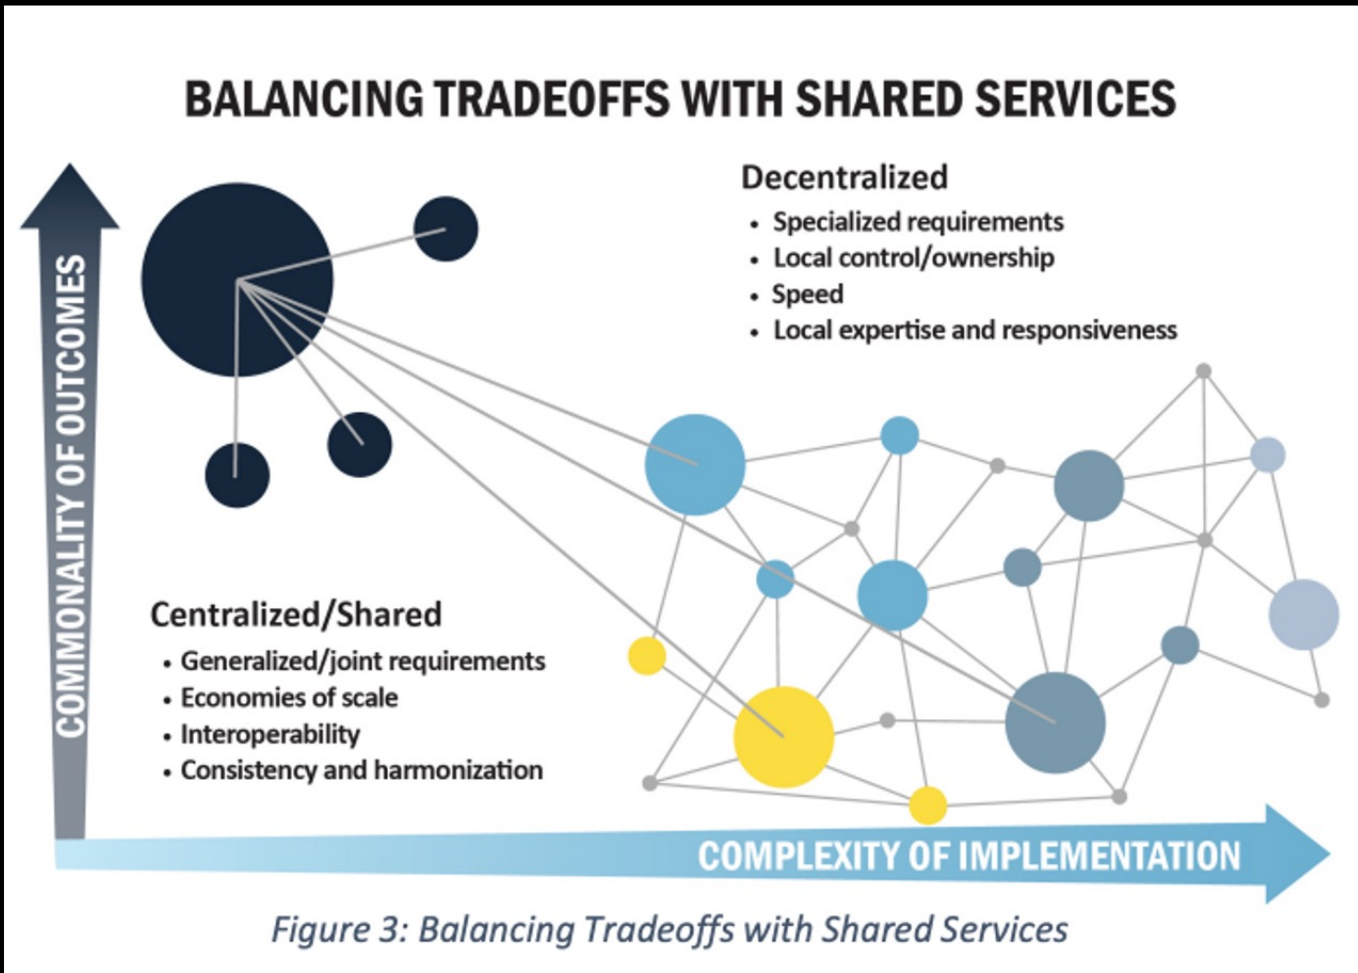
BALANCING TRADEOFFS WITH SHARED SERVICES

COMMONALITY OF OUTCOMES

Decentralized
• Specialized requirements
• Local control/ownership
• Speed
• Local expertise and responsiveness

Centralized/Shared
• Generalized/joint requirements
• Economies of scale
• Interoperability
• Consistency and harmonization

COMPLEXITY OF IMPLEMENTATION

Figure 3: Balancing Tradeoffs with Shared Services